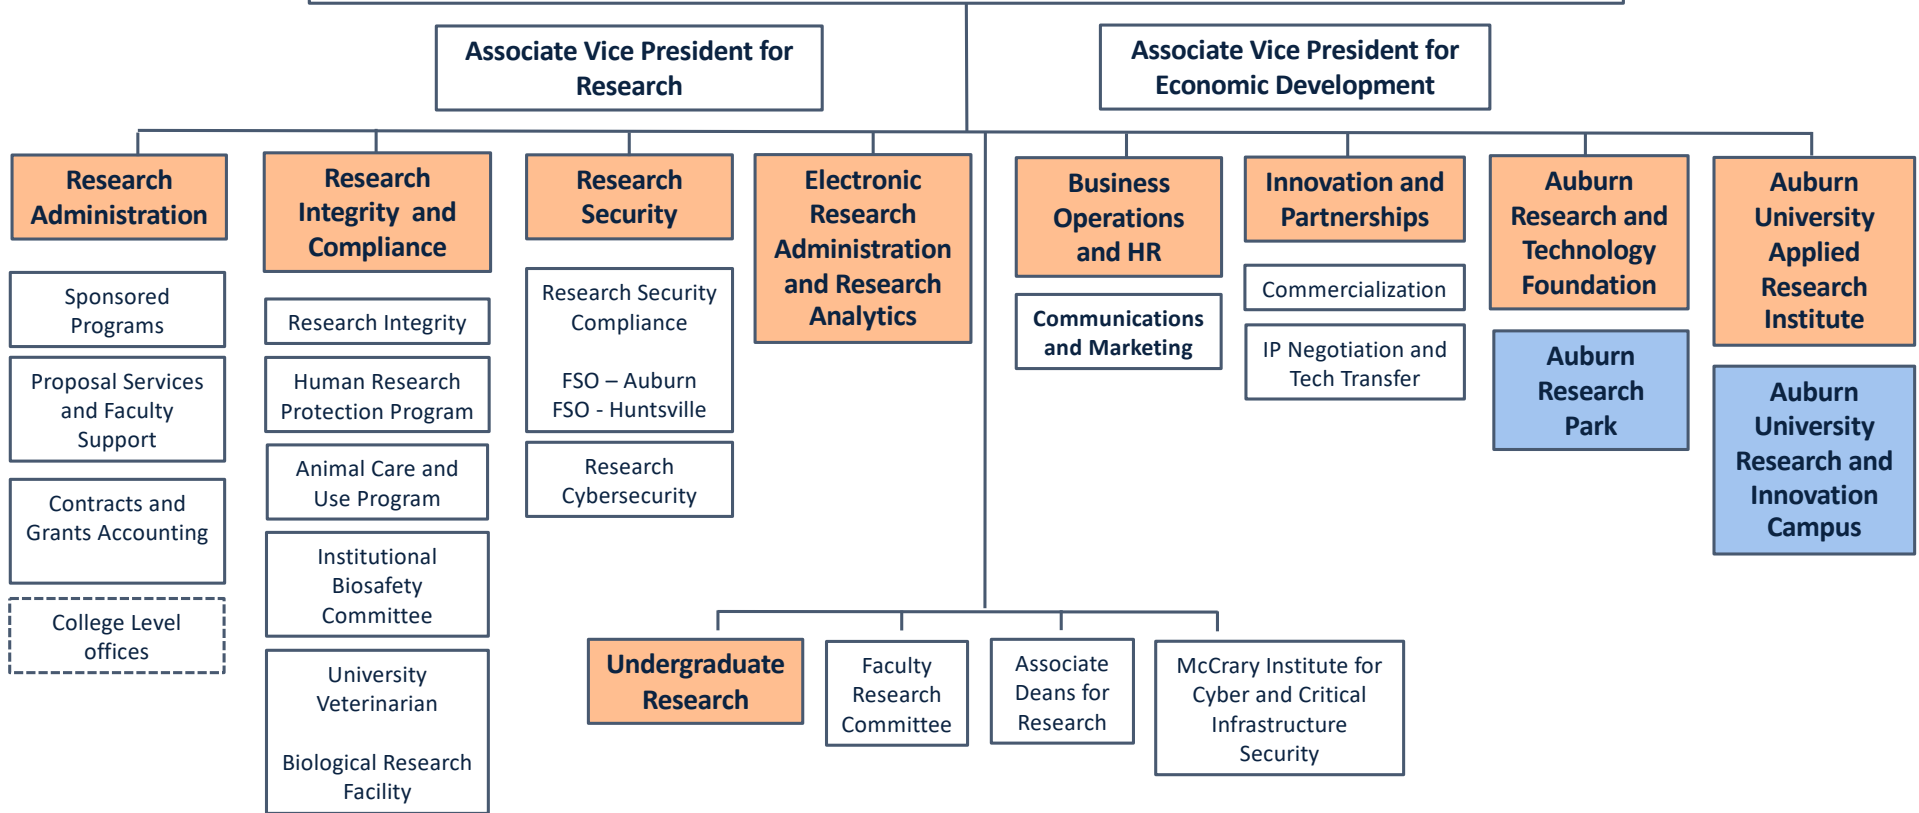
Associate Vice President for Research

Associate Vice President for Economic Development

Research Administration

Sponsored Programs

Proposal Services and Faculty Support

Contracts and Grants Accounting

College Level offices

Research Integrity and Compliance

Research Integrity

Human Research Protection Program

Animal Care and Use Program

Institutional Biosafety Committee

University Veterinarian

Biological Research Facility

Research Security

Research Security Compliance

FSO – Auburn
FSO - Huntsville

Research Cybersecurity

Electronic Research Administration and Research Analytics

Business Operations and HR

Communications and Marketing

Innovation and Partnerships

Commercialization

IP Negotiation and Tech Transfer

Auburn Research and Technology Foundation

Auburn Research Park

Auburn University Applied Research Institute

Auburn University Research and Innovation Campus

Undergraduate Research

Faculty Research Committee

Associate Deans for Research

McCrary Institute for Cyber and Critical Infrastructure Security